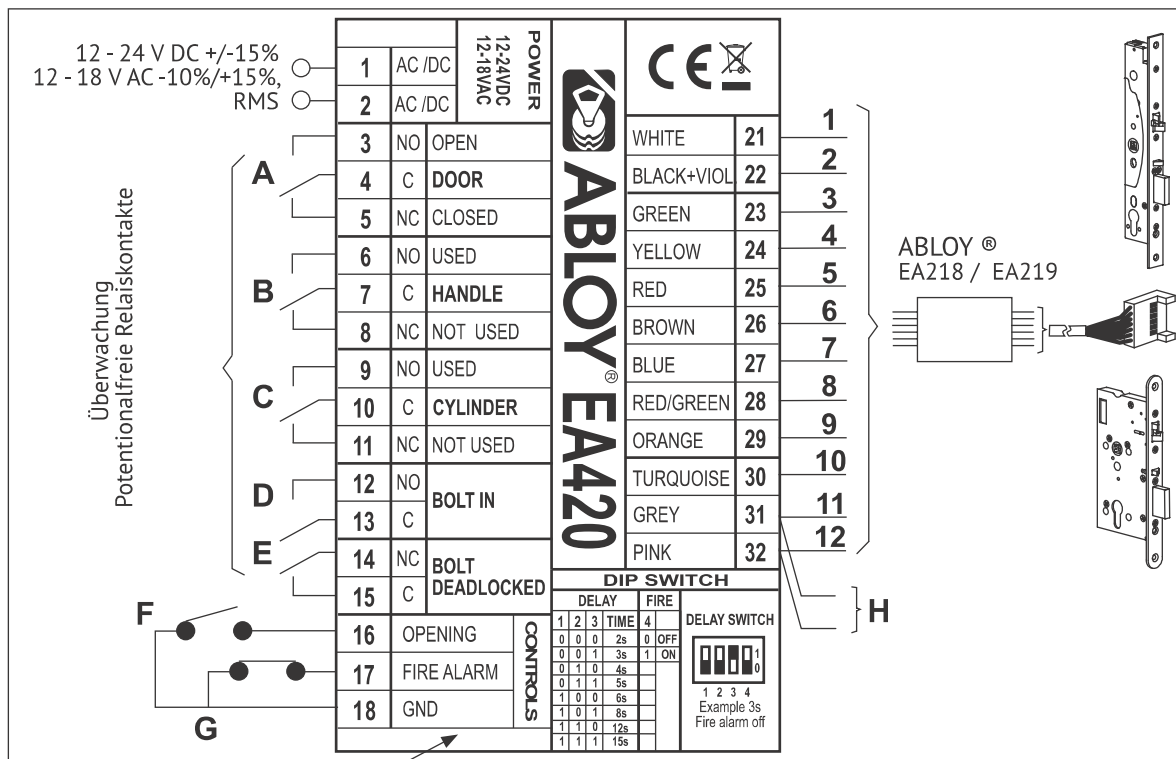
12 - 24 V DC +/-15%
12 - 18 V AC -10%/+15%, RMS

Überwachung
Potentionalfreie Relaiskontakte

A
B
C
D
E
F
G

| 1 | AC /DC | POWER 12-24VDC 12-18VAC |
|---|---|---|
| 2 | AC /DC | |
| 3 | NO | OPEN |
| 4 | C | DOOR |
| 5 | NC | CLOSED |
| 6 | NO | USED |
| 7 | C | HANDLE |
| 8 | NC | NOT USED |
| 9 | NO | USED |
| 10 | C | CYLINDER |
| 11 | NC | NOT USED |
| 12 | NO | BOLT IN |
| 13 | C | |
| 14 | NC | BOLT DEADLOCKED |
| 15 | C | |
| 16 | OPENING | CONTROLS |
| 17 | FIRE ALARM | |
| 18 | GND | |

ABLOY® EA420

CE

| WHITE | 21 | 1 |
|---|---|---|
| BLACK+VIOL | 22 | 2 |
| GREEN | 23 | 3 |
| YELLOW | 24 | 4 |
| RED | 25 | 5 |
| BROWN | 26 | 6 |
| BLUE | 27 | 7 |
| RED/GREEN | 28 | 8 |
| ORANGE | 29 | 9 |
| TURQUOISE | 30 | 10 |
| GREY | 31 | 11 |
| PINK | 32 | 12 |

DIP SWITCH

| DELAY | | | | FIRE | |
|---|---|---|---|---|---|
| 1 | 2 | 3 | TIME | 4 | |
| 0 | 0 | 0 | 2s | 0 | OFF |
| 0 | 0 | 1 | 3s | 1 | ON |
| 0 | 1 | 0 | 4s | | |
| 0 | 1 | 1 | 5s | | |
| 1 | 0 | 0 | 6s | | |
| 1 | 0 | 1 | 8s | | |
| 1 | 1 | 0 | 12s | | |
| 1 | 1 | 1 | 15s | | |

DELAY SWITCH
1
0
1 2 3 4
Example 3s
Fire alarm off

H

ABLOY ®
EA218 / EA219